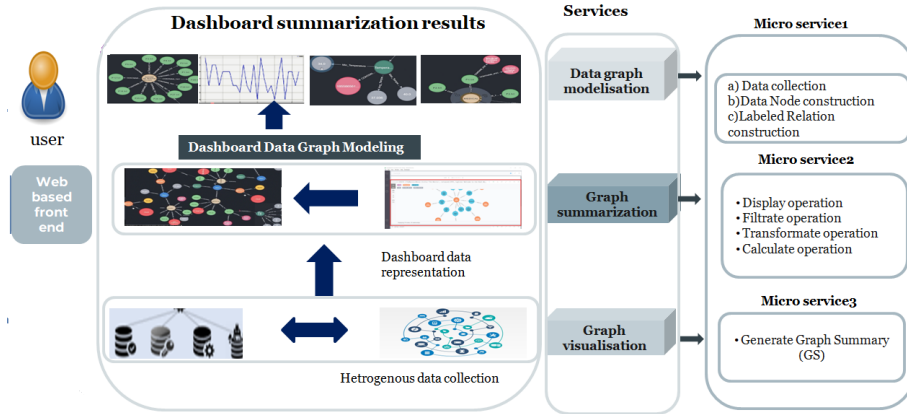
user

Web based front end

Dashboard summarization results

Dashboard Data Graph Modeling

Dashboard data representation

Hetrogenous data collection

Services

Data graph modelisation

Graph summarization

Graph visualisation

Micro service1

a) Data collection
b)Data Node construction
c)Labeled Relation construction

Micro service2

• Display operation
• Filtrate operation
• Transformate operation
• Calculate operation

Micro service3

• Generate Graph Summary (GS)